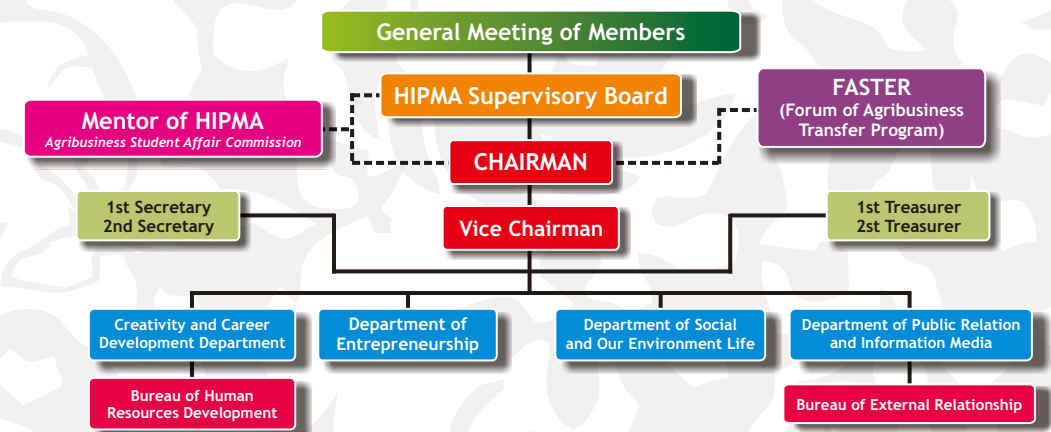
General Meeting of Members

HIPMA Supervisory Board

Mentor of HIPMA
Agribusiness Student Affair Commission

FASTER
(Forum of Agribusiness Transfer Program)

CHAIRMAN

1st Secretary
2nd Secretary

Vice Chairman

1st Treasurer
2st Treasurer

Creativity and Career Development Department

Department of Entrepreneurship

Department of Social and Our Environment Life

Department of Public Relation and Information Media

Bureau of Human Resources Development

Bureau of External Relationship